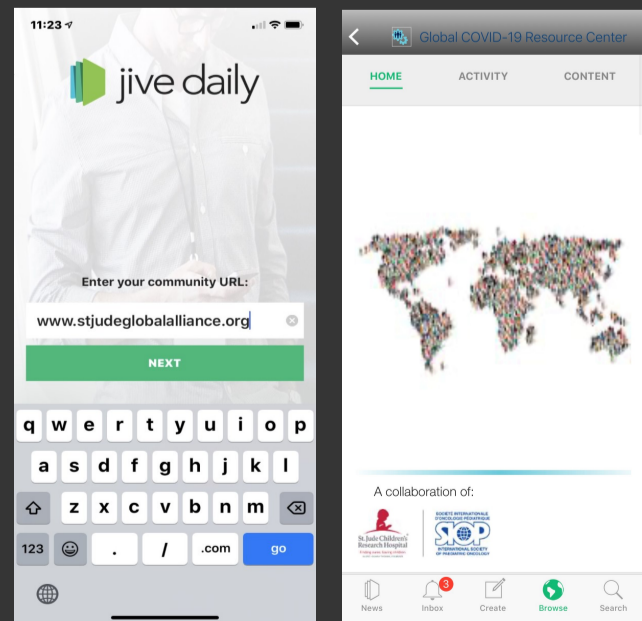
11:23

jive daily

Enter your community URL:

www.stjudeglobalalliance.org

NEXT

q w e r t y u i o p
a s d f g h j k l
z x c v b n m
123 . / .com go

Global COVID-19 Resource Center

HOME ACTIVITY CONTENT

A collaboration of:

St. Jude Children's Research Hospital

SIOP
SOCIÉTÉ INTERNATIONALE D'ONCOLOGIE PÉDIATRIQUE
INTERNATIONAL SOCIETY OF PAEDIATRIC ONCOLOGY

News Inbox 3 Create Browse Search